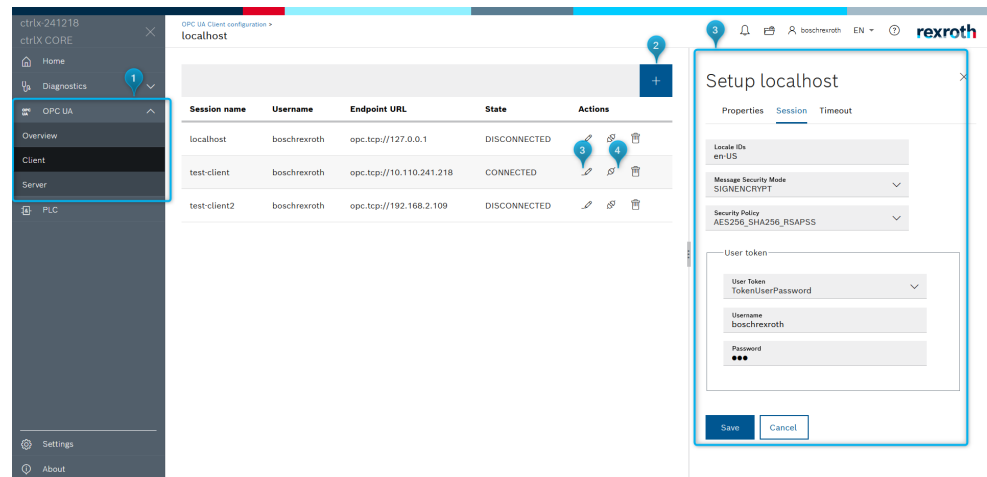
ctrlx-241218
ctrlX CORE

Home
Diagnostics
1
OPC UA
Overview
Client
Server
PLC

Settings
About

OPC UA Client configuration >
localhost

2
+

| Session name | Username | Endpoint URL | State | Actions |
|---|---|---|---|---|
| localhost | boschrexroth | opc.tcp://127.0.0.1 | DISCONNECTED | |
| test-client | boschrexroth | opc.tcp://10.110.241.218 | CONNECTED | |
| test-client2 | boschrexroth | opc.tcp://192.168.2.109 | DISCONNECTED | |

3
4

boschrexroth EN ?
rexroth

3
Setup localhost
Properties Session Timeout

Locale IDs
en-US
Message Security Mode
SIGNENCRYPT
Security Policy
AES256_SHA256_RSAPSS

User token
User Token
TokenUserPassword
Username
boschrexroth
Password
●●●

Save Cancel